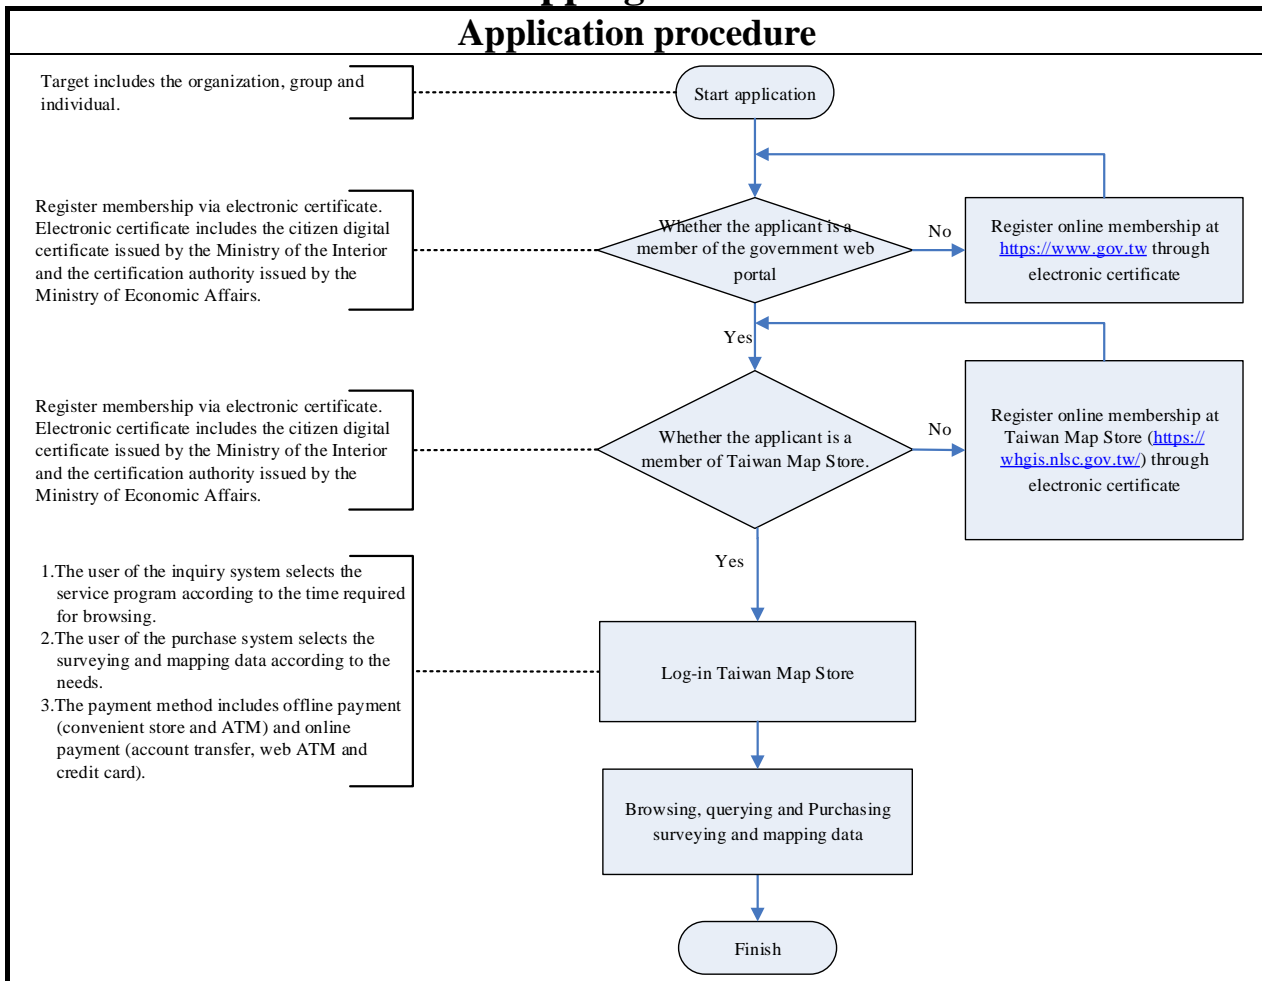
Application procedure

Target includes the organization, group and individual.

Start application

Register membership via electronic certificate. Electronic certificate includes the citizen digital certificate issued by the Ministry of the Interior and the certification authority issued by the Ministry of Economic Affairs.

Whether the applicant is a member of the government web portal

No

Register online membership at https://www.gov.tw through electronic certificate

Yes

Register membership via electronic certificate. Electronic certificate includes the citizen digital certificate issued by the Ministry of the Interior and the certification authority issued by the Ministry of Economic Affairs.

Whether the applicant is a member of Taiwan Map Store.

No

Register online membership at Taiwan Map Store (https://whgis.nlsc.gov.tw/) through electronic certificate

Yes

1.The user of the inquiry system selects the service program according to the time required for browsing.
2.The user of the purchase system selects the surveying and mapping data according to the needs.
3.The payment method includes offline payment (convenient store and ATM) and online payment (account transfer, web ATM and credit card).

Log-in Taiwan Map Store

Browsing, querying and Purchasing surveying and mapping data

Finish